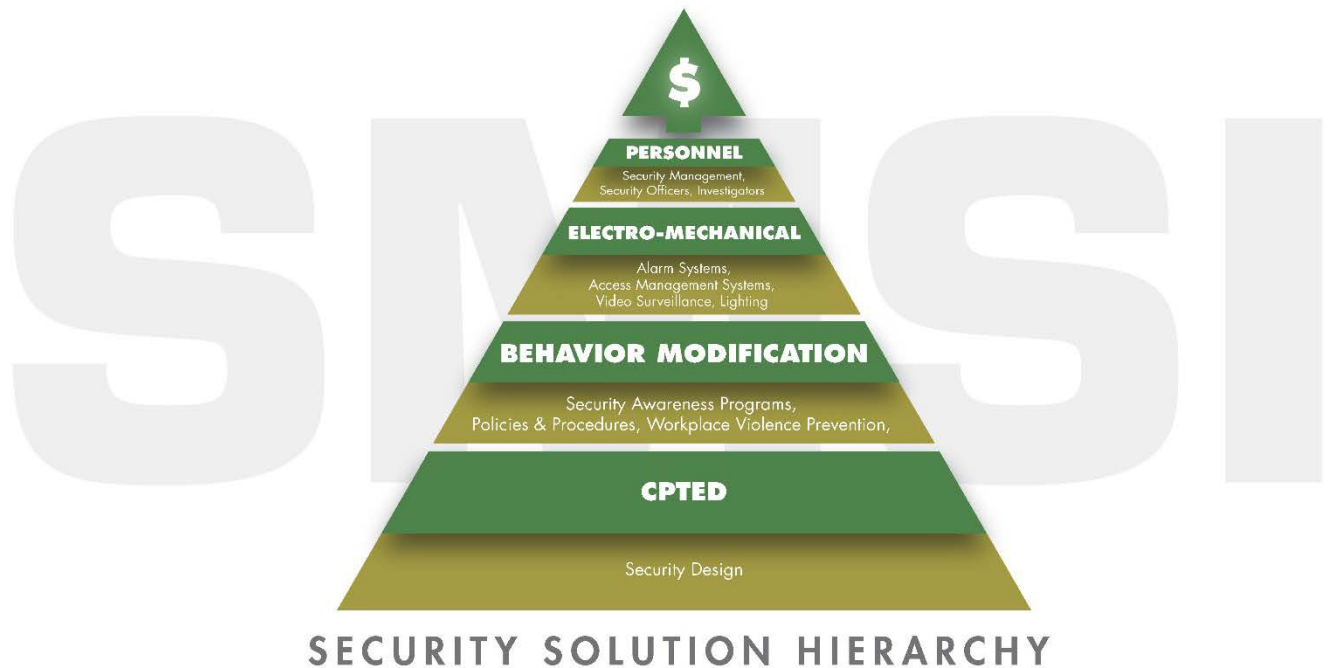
SMSI

$

PERSONNEL

Security Management, Security Officers, Investigators

ELECTRO-MECHANICAL

Alarm Systems, Access Management Systems, Video Surveillance, Lighting

BEHAVIOR MODIFICATION

Security Awareness Programs, Policies & Procedures, Workplace Violence Prevention,

CPTED

Security Design

SECURITY SOLUTION HIERARCHY